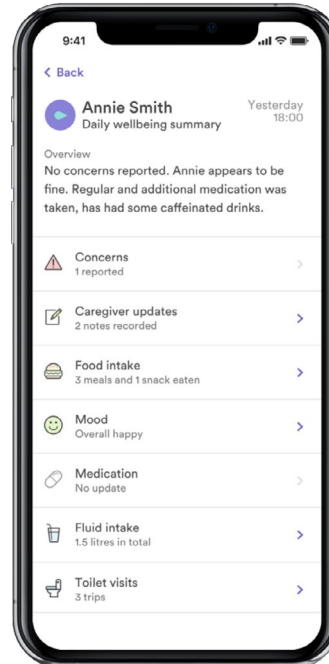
9:41

< Back

Annie Smith
Daily wellbeing summary

Yesterday
18:00

Overview
No concerns reported. Annie appears to be fine. Regular and additional medication was taken, has had some caffeinated drinks.

Concerns
1 reported

Caregiver updates
2 notes recorded

Food intake
3 meals and 1 snack eaten

Mood
Overall happy

Medication
No update

Fluid intake
1.5 litres in total

Toilet visits
3 trips